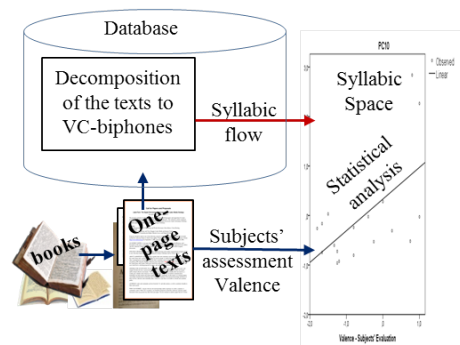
Database

Decomposition of the texts to VC-biphones

Syllabic flow

PC10

Observed
Linear

Syllabic Space

Statistical analysis

books

One-page texts

Subjects' assessment Valence

Valence - Subjects' Evaluation